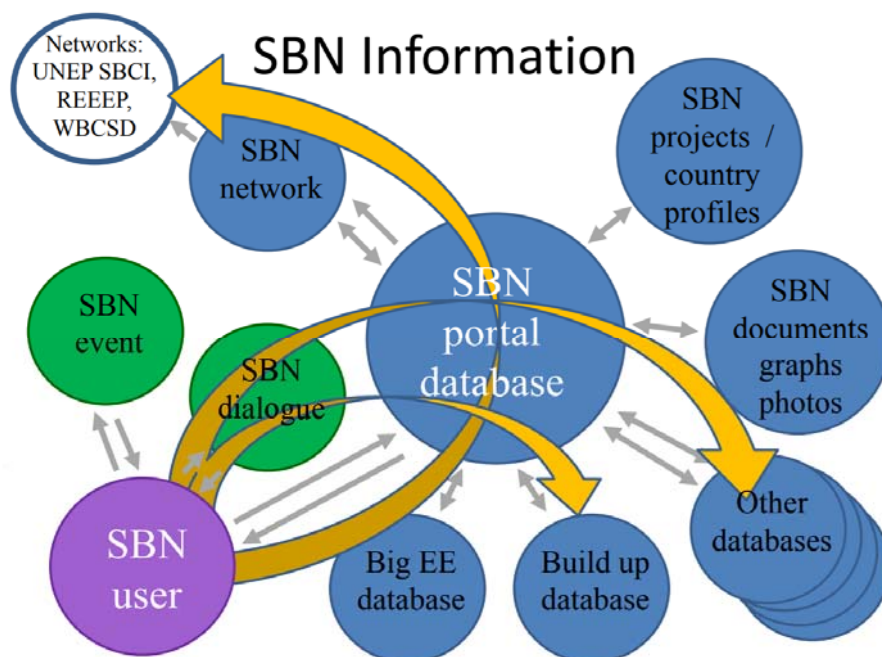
SBN Information

Networks: UNEP SBCI, REEEP, WBCSD

SBN network

SBN projects / country profiles

SBN event

SBN dialogue

SBN portal database

SBN documents graphs photos

SBN user

Big EE database

Build up database

Other databases